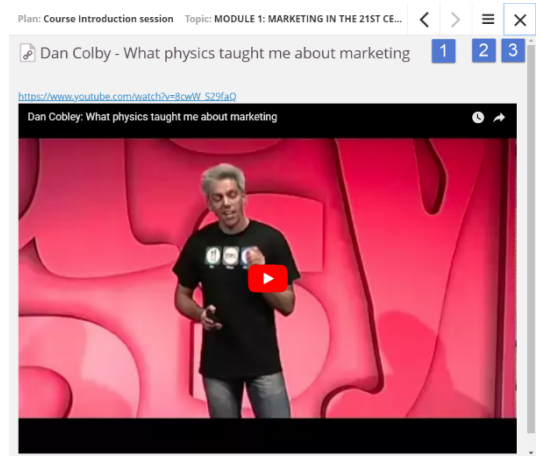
Plan: Course Introduction session Topic: MODULE 1: MARKETING IN THE 21ST CE...

Dan Colby - What physics taught me about marketing

1 2 3

https://www.youtube.com/watch?v=8cwW_S29faQ

Dan Cobley: What physics taught me about marketing